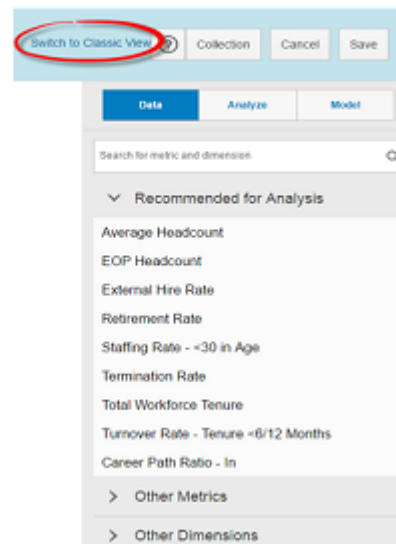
Switch to Classic View
Collection
Cancel
Save
Data
Analyze
Model
Search for metric and dimension
Recommended for Analysis
Average Headcount
EOP Headcount
External Hire Rate
Retirement Rate
Staffing Rate - <30 in Age
Termination Rate
Total Workforce Tenure
Turnover Rate - Tenure <6/12 Months
Career Path Ratio - In
Other Metrics
Other Dimensions